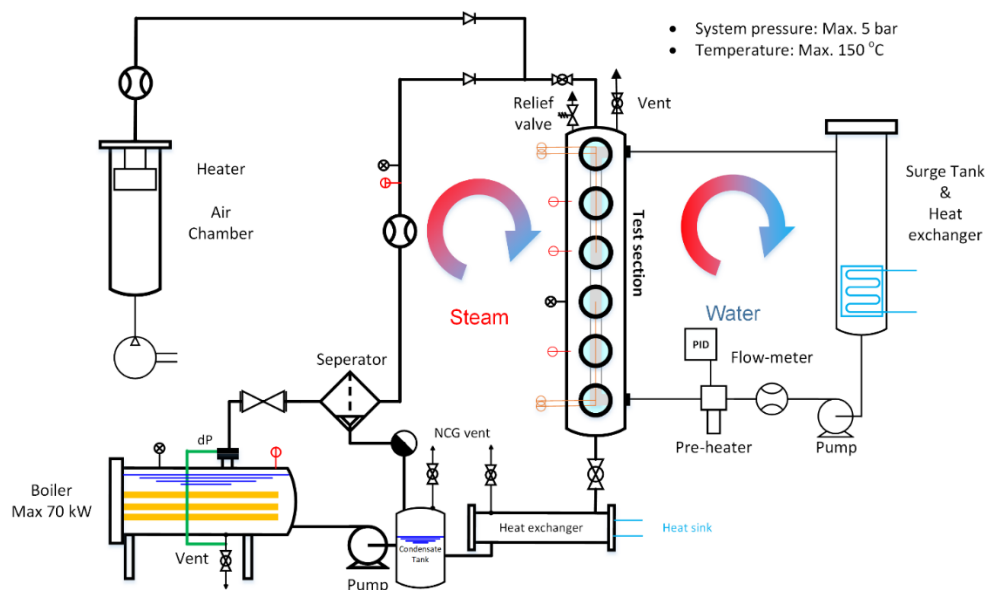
- System pressure: Max. 5 bar
- Temperature: Max. 150 °C

Relief valve

Vent

Heater

Air Chamber

Steam

Test section

Water

Surge Tank & Heat exchanger

PID

Flow-meter

Seperator

Pre-heater

Pump

dP

NCG vent

Boiler Max 70 kW

Vent

Condensate Tank

Heat exchanger

Heat sink

Pump